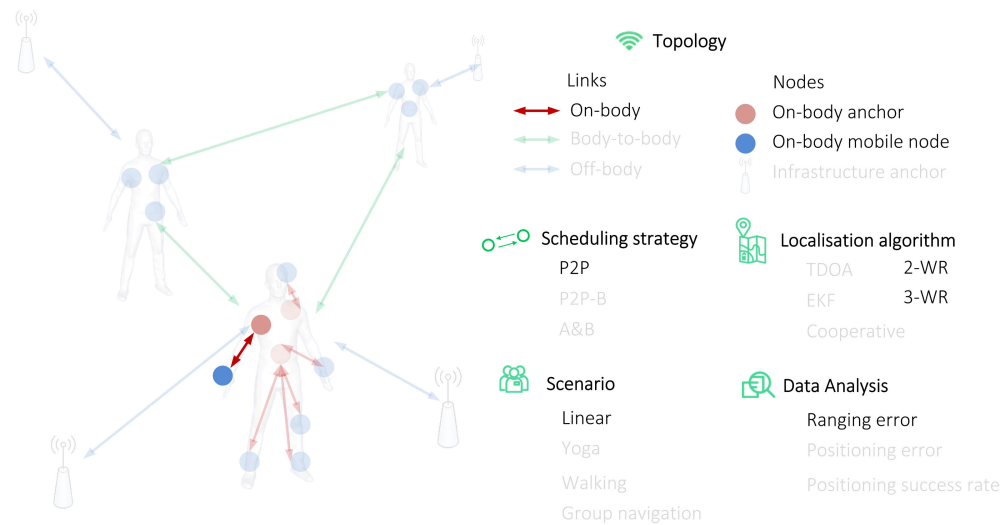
Topology

Links
On-body
Body-to-body
Off-body

Nodes
On-body anchor
On-body mobile node
Infrastructure anchor

Scheduling strategy
P2P
P2P-B
A&B

Localisation algorithm
TDOA
EKF
Cooperative
2-WR
3-WR

Scenario
Linear
Yoga
Walking
Group navigation

Data Analysis
Ranging error
Positioning error
Positioning success rate